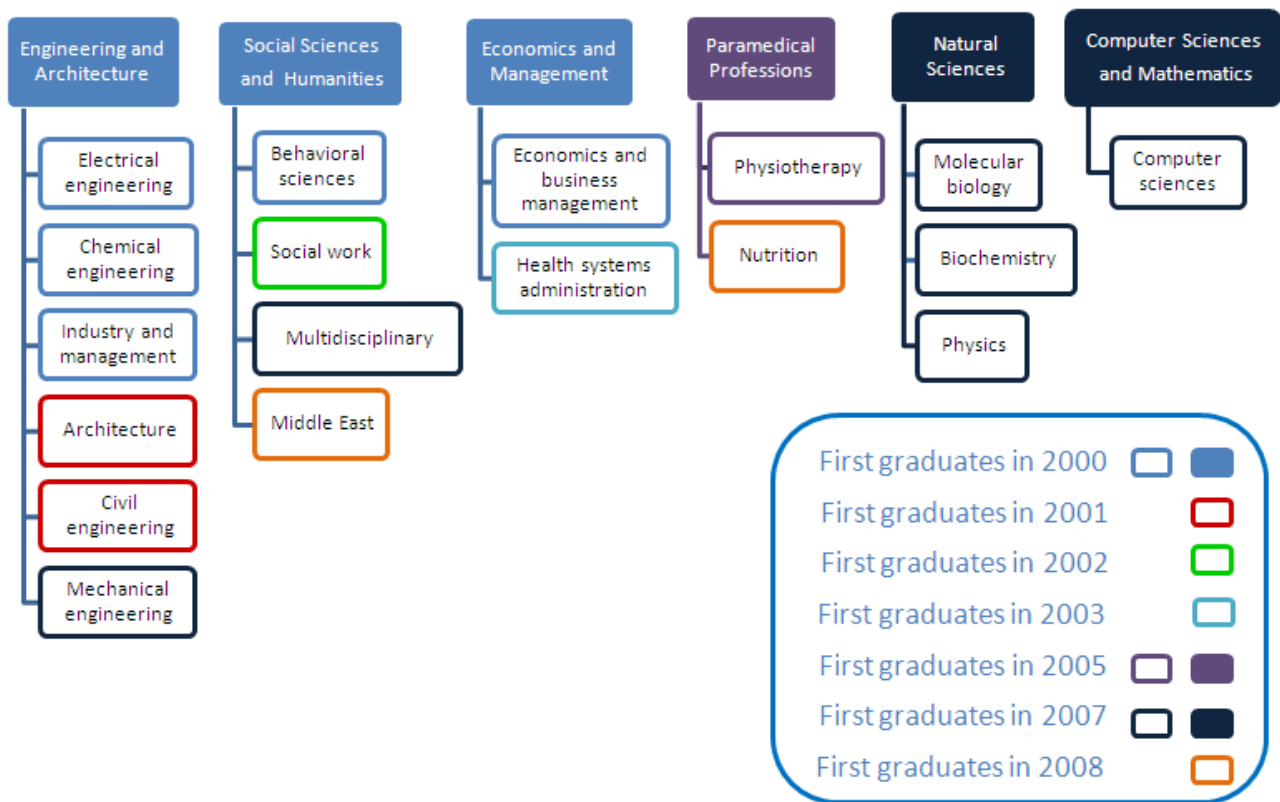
Engineering and Architecture

Electrical engineering

Chemical engineering

Industry and management

Architecture

Civil engineering

Mechanical engineering

Social Sciences and Humanities

Behavioral sciences

Social work

Multidisciplinary

Middle East

Economics and Management

Economics and business management

Health systems administration

Paramedical Professions

Physiotherapy

Nutrition

Natural Sciences

Molecular biology

Biochemistry

Physics

Computer Sciences and Mathematics

Computer sciences

First graduates in 2000
First graduates in 2001
First graduates in 2002
First graduates in 2003
First graduates in 2005
First graduates in 2007
First graduates in 2008